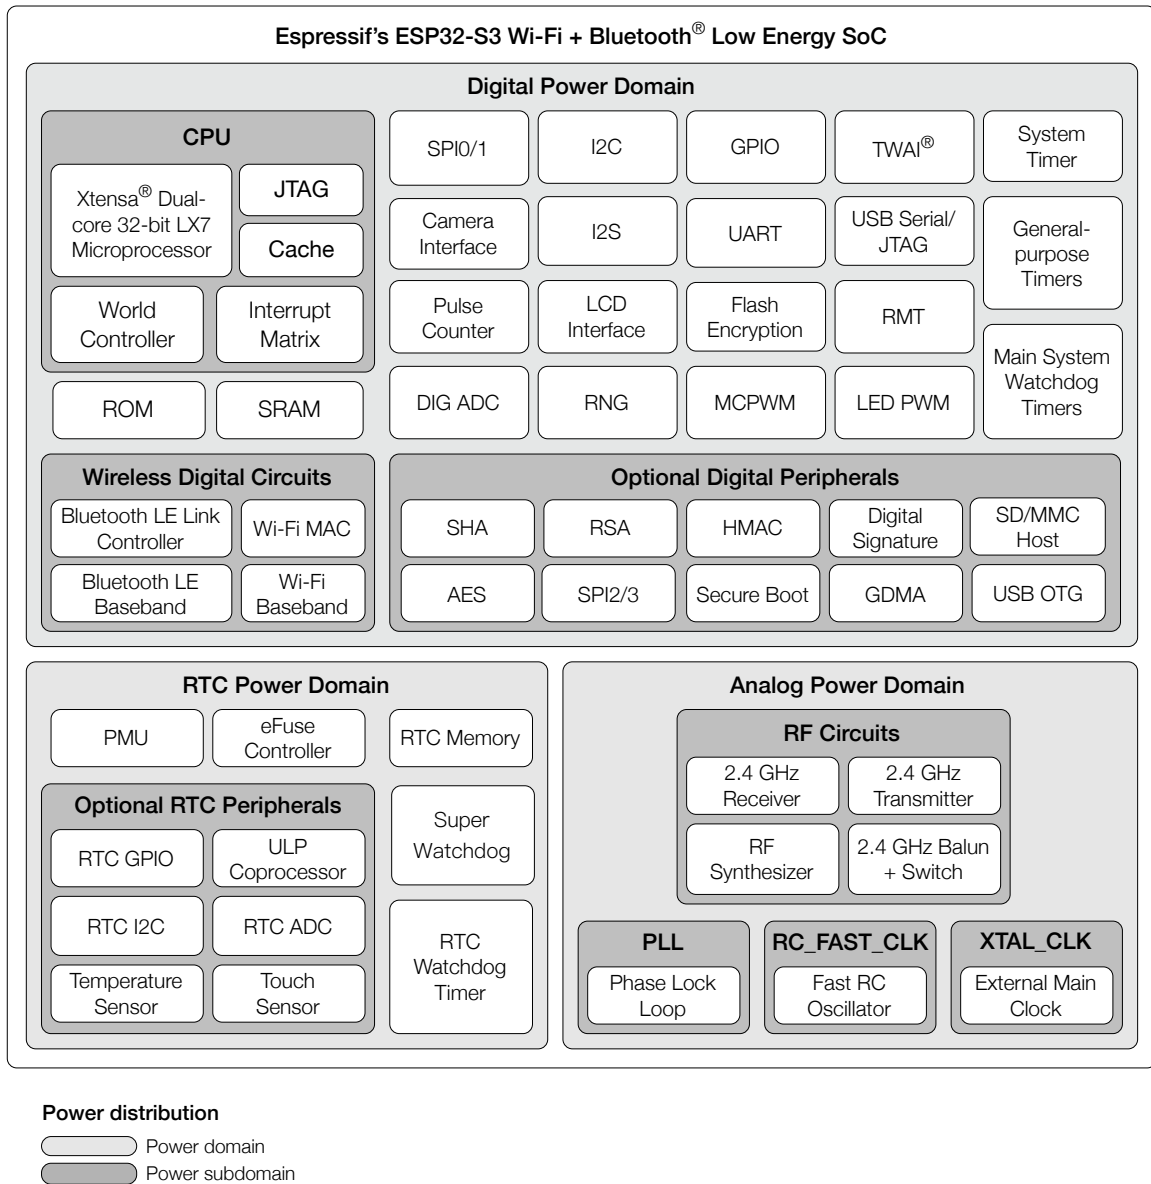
Espressif's ESP32-S3 Wi-Fi + Bluetooth® Low Energy SoC

Digital Power Domain

CPU

Xtensa® Dual-core 32-bit LX7 Microprocessor

JTAG

Cache

World Controller

Interrupt Matrix

ROM

SRAM

SPI0/1

I2C

GPIO

TWAI®

System Timer

Camera Interface

I2S

UART

USB Serial/ JTAG

General-purpose Timers

Pulse Counter

LCD Interface

Flash Encryption

RMT

Main System Watchdog Timers

DIG ADC

RNG

MCPWM

LED PWM

Wireless Digital Circuits

Bluetooth LE Link Controller

Wi-Fi MAC

Bluetooth LE Baseband

Wi-Fi Baseband

Optional Digital Peripherals

SHA

RSA

HMAC

Digital Signature

SD/MMC Host

AES

SPI2/3

Secure Boot

GDMA

USB OTG

RTC Power Domain

PMU

eFuse Controller

RTC Memory

Optional RTC Peripherals

RTC GPIO

ULP Coprocessor

RTC I2C

RTC ADC

Temperature Sensor

Touch Sensor

Super Watchdog

RTC Watchdog Timer

Analog Power Domain

RF Circuits

2.4 GHz Receiver

2.4 GHz Transmitter

RF Synthesizer

2.4 GHz Balun + Switch

PLL

Phase Lock Loop

RC_FAST_CLK

Fast RC Oscillator

XTAL_CLK

External Main Clock

Power distribution

Power domain

Power subdomain